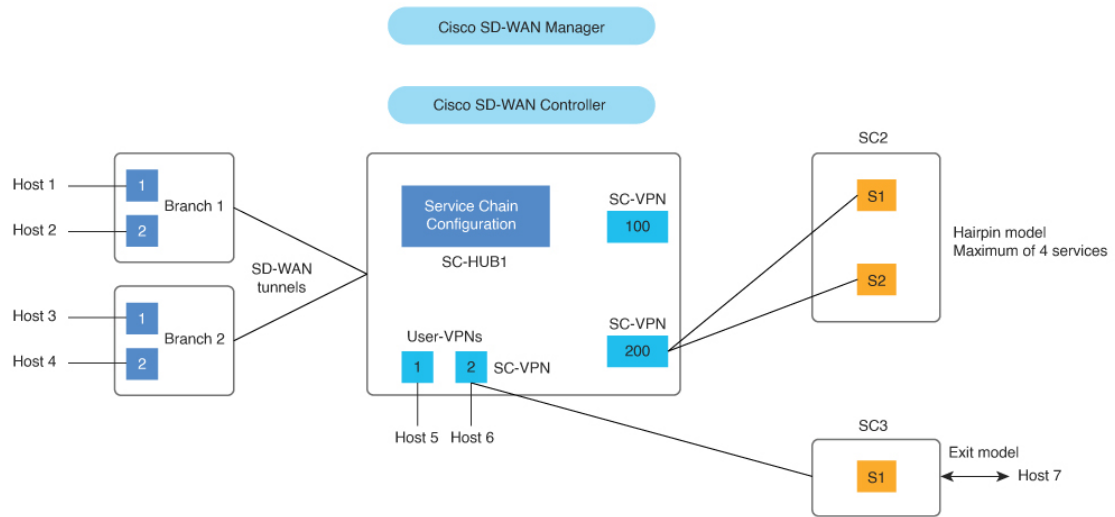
Cisco SD-WAN Manager

Cisco SD-WAN Controller

Host 1
1
Host 2
2
Branch 1

Host 3
1
Host 4
2
Branch 2

SD-WAN tunnels

Service Chain Configuration
SC-HUB1

SC-VPN
100

SC-VPN
200

User-VPNs
1
2
SC-VPN
Host 5
Host 6

SC2
S1
S2
Hairpin model
Maximum of 4 services

SC3
S1
Exit model
Host 7